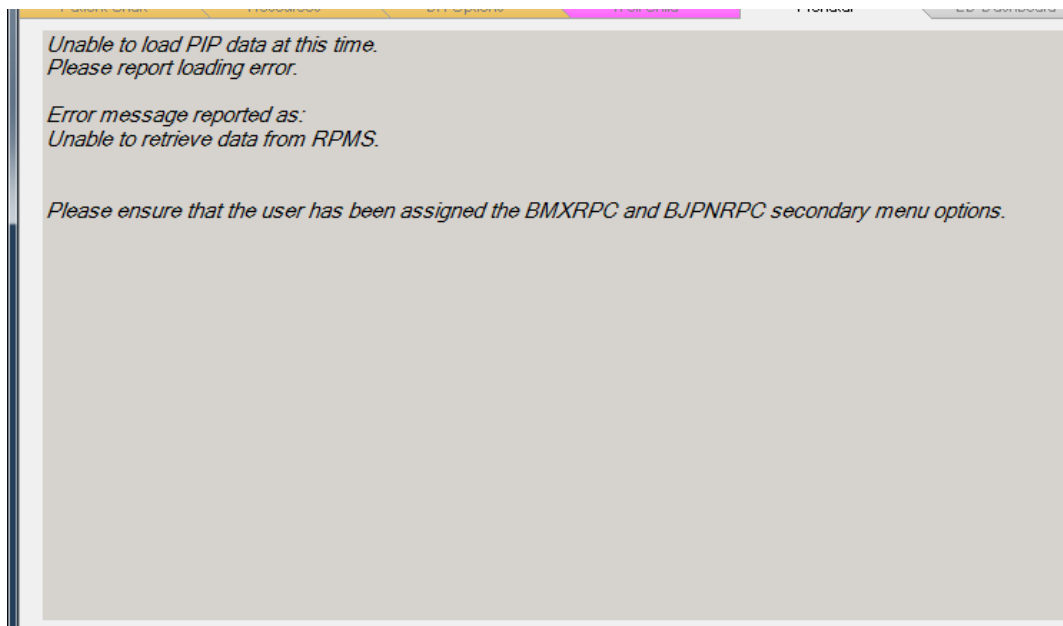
Unable to load PIP data at this time.
Please report loading error.

Error message reported as:
Unable to retrieve data from RPMS.

Please ensure that the user has been assigned the BMXRPC and BJPNRPC secondary menu options.